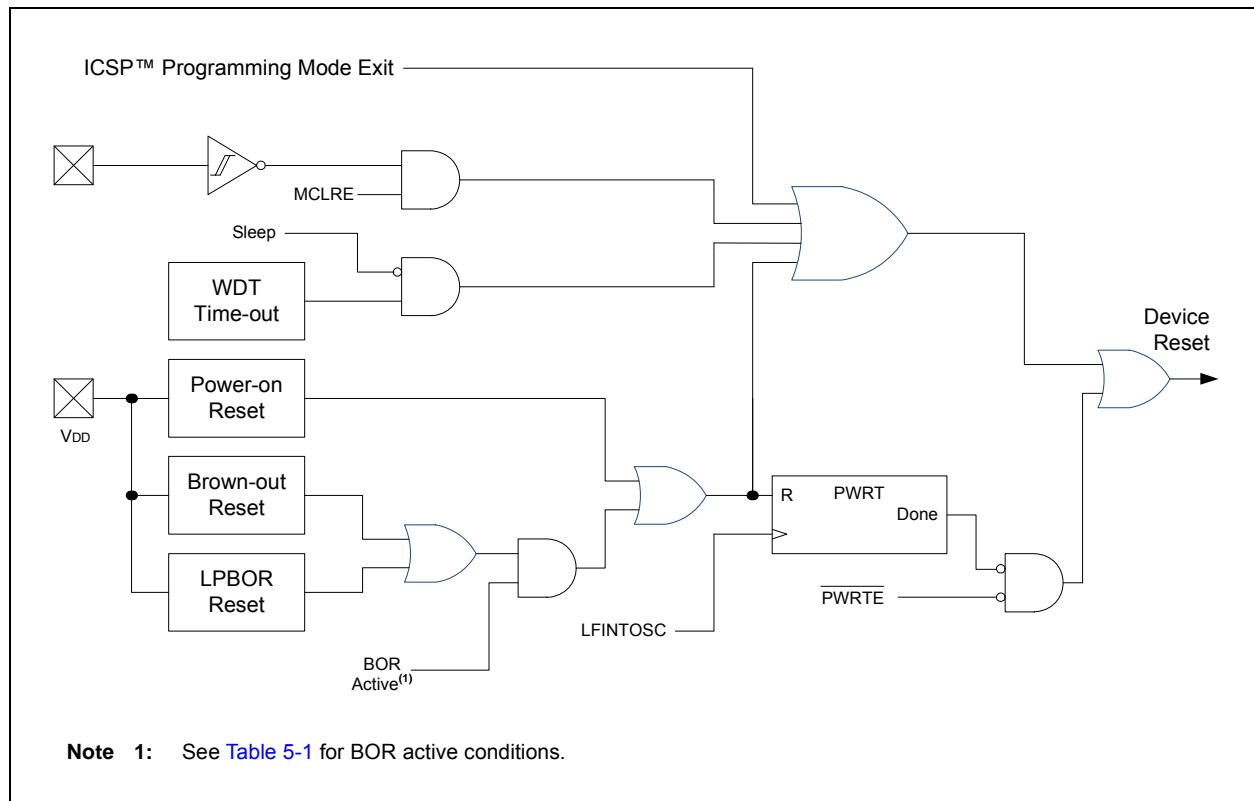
ICSP™ Programming Mode Exit

MCLRE

Sleep

WDT Time-out

Device Reset

Power-on Reset

VDD

Brown-out Reset

R

PWRT

Done

LPBOR Reset

$\overline{\text{PWRTE}}$

LFINTOSC

BOR Active$^{(1)}$

**Note 1:** See Table 5-1 for BOR active conditions.